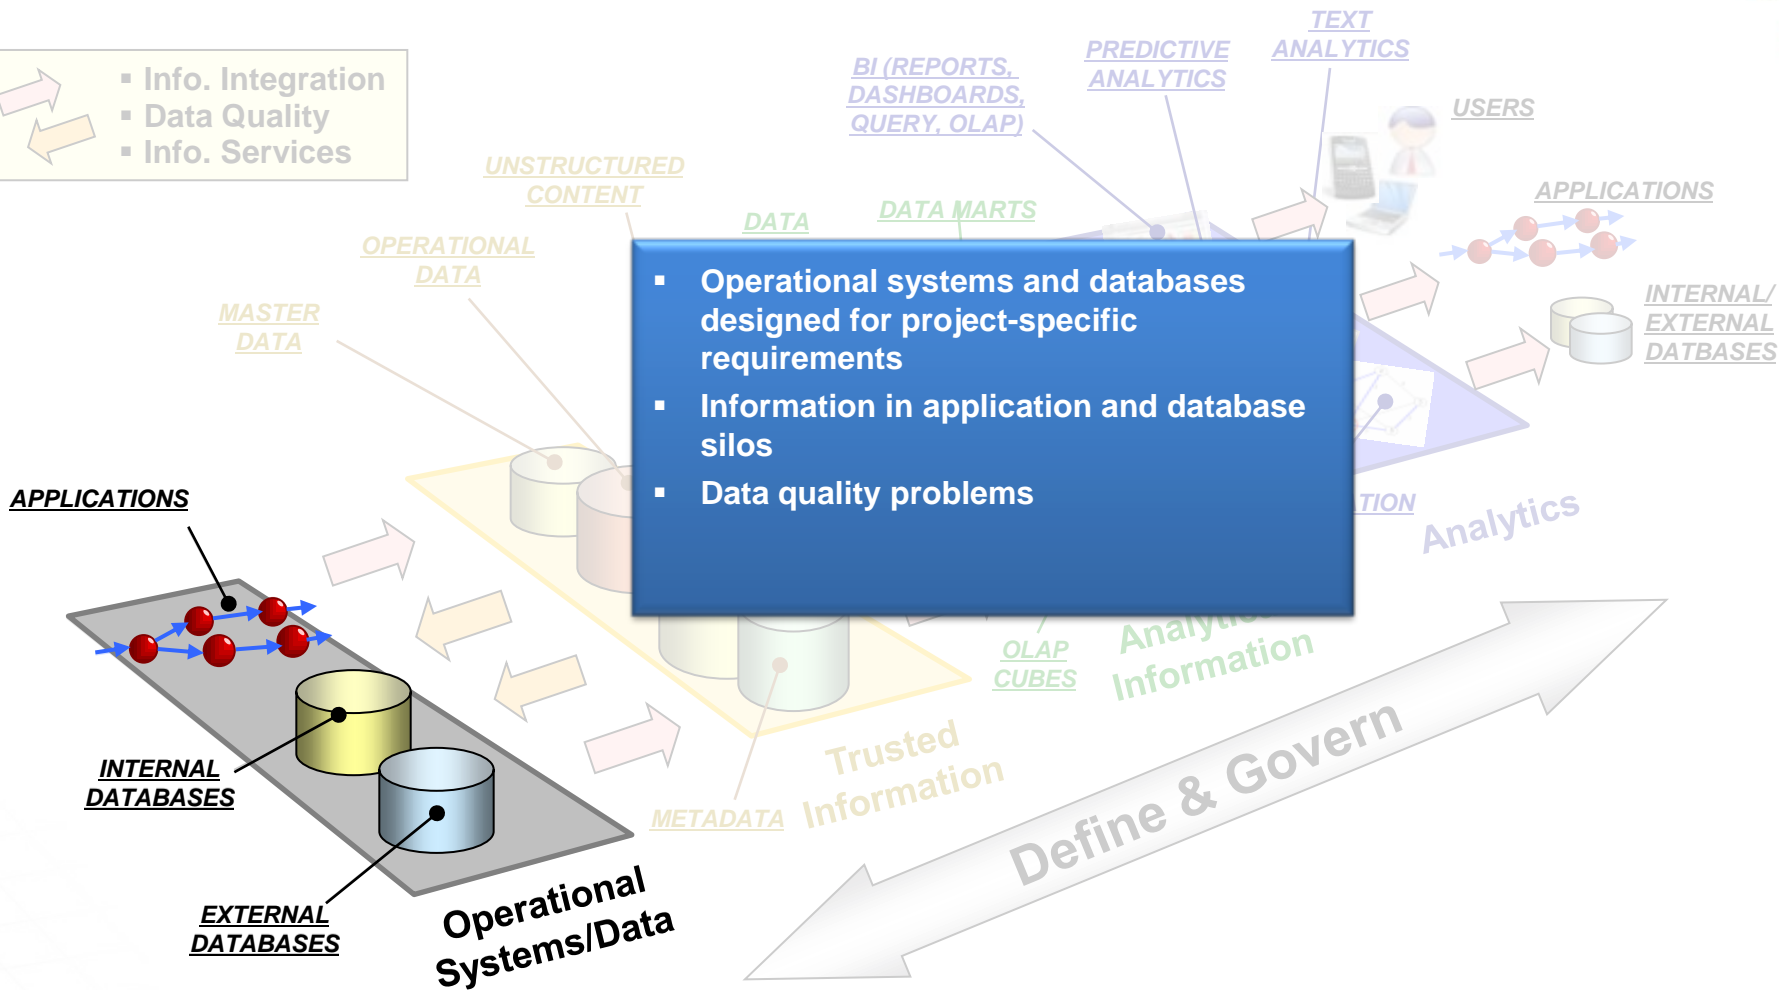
▪ Info. Integration
▪ Data Quality
▪ Info. Services

UNSTRUCTURED CONTENT

OPERATIONAL DATA

MASTER DATA

DATA

DATA MARTS

BI (REPORTS, DASHBOARDS, QUERY, OLAP)

PREDICTIVE ANALYTICS

TEXT ANALYTICS

USERS

APPLICATIONS

INTERNAL/ EXTERNAL DATBASES

▪ Operational systems and databases designed for project-specific requirements
▪ Information in application and database silos
▪ Data quality problems

TION

Analytics

APPLICATIONS

OLAP CUBES

Analytic Information

Trusted Information

METADATA

INTERNAL DATABASES

EXTERNAL DATABASES

Operational Systems/Data

Define & Govern